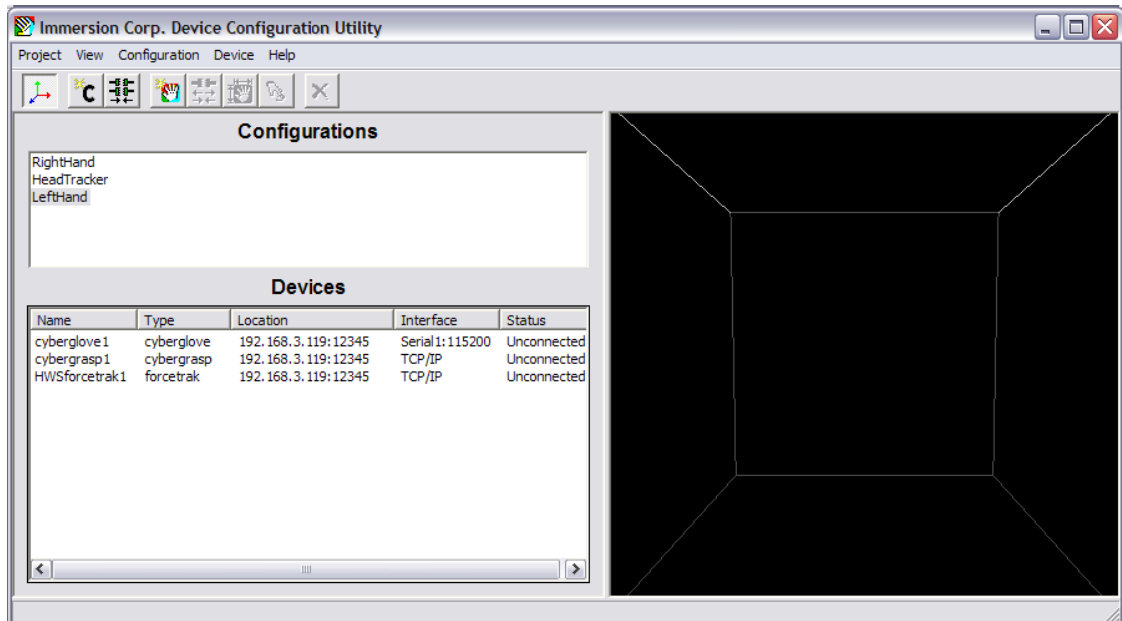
Immersion Corp. Device Configuration Utility

Project View Configuration Device Help

Configurations

RightHand
HeadTracker
LeftHand

Devices

| Name | Type | Location | Interface | Status |
|---|---|---|---|---|
| cyberglove1 | cyberglove | 192.168.3.119:12345 | Serial1:115200 | Unconnected |
| cybergrasp1 | cybergrasp | 192.168.3.119:12345 | TCP/IP | Unconnected |
| HWSforcetrak1 | forcetrak | 192.168.3.119:12345 | TCP/IP | Unconnected |